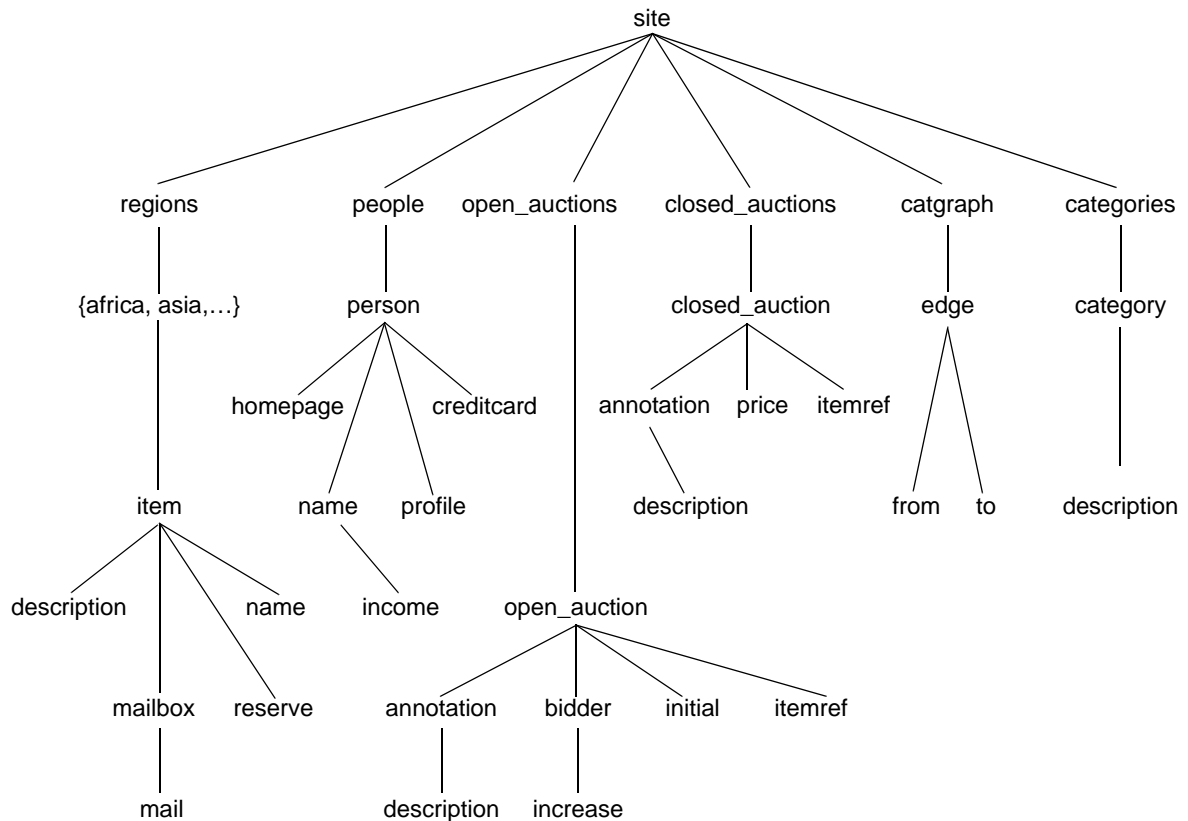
site

regions
people
open_auctions
closed_auctions
catgraph
categories

{africa, asia,…}
person
closed_auction
edge
category

homepage
creditcard
annotation
price
itemref

item
name
profile
description
from
to
description

description
name
income
open_auction

mailbox
reserve
annotation
bidder
initial
itemref

mail
description
increase